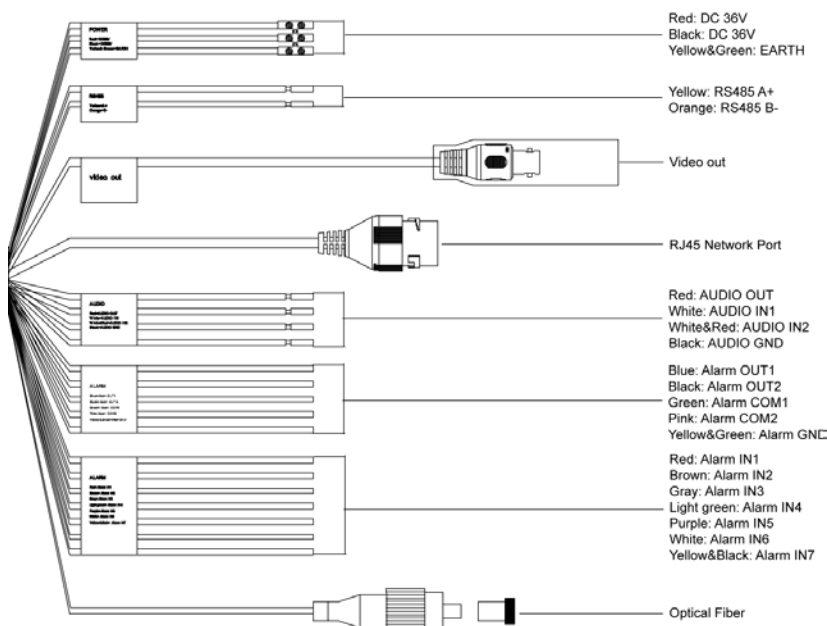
POWER
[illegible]

Red: DC 36V
Black: DC 36V
Yellow&Green: EARTH

RS485
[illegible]

Yellow: RS485 A+
Orange: RS485 B-

Video out

Video out

RJ45 Network Port

AUDIO
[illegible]

Red: AUDIO OUT
White: AUDIO IN1
White&Red: AUDIO IN2
Black: AUDIO GND

ALARM
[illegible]

Blue: Alarm OUT1
Black: Alarm OUT2
Green: Alarm COM1
Pink: Alarm COM2
Yellow&Green: Alarm GNE

ALARM
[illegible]

Red: Alarm IN1
Brown: Alarm IN2
Gray: Alarm IN3
Light green: Alarm IN4
Purple: Alarm IN5
White: Alarm IN6
Yellow&Black: Alarm IN7

Optical Fiber